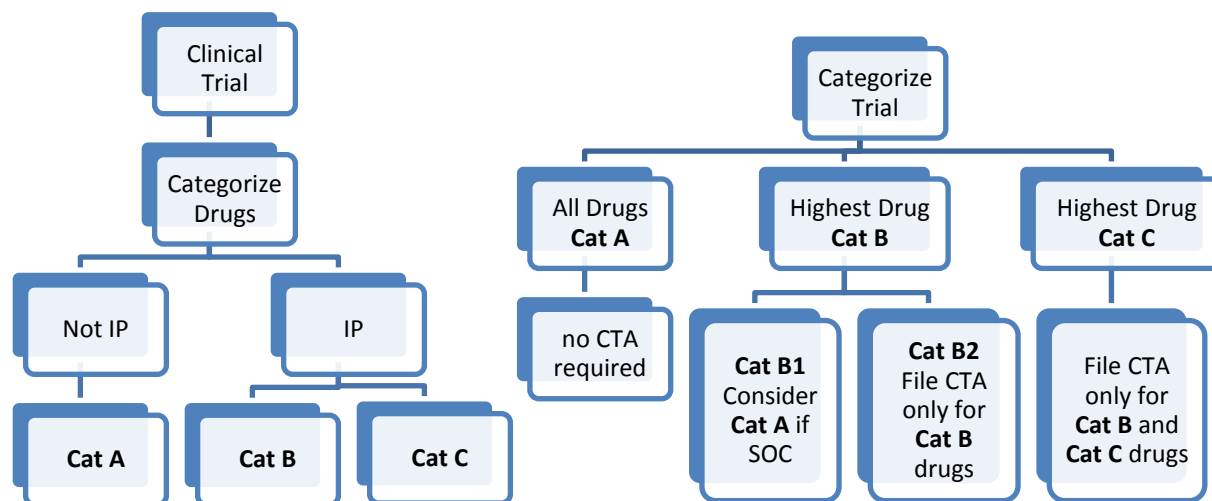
Clinical Trial

Categorize Drugs

Not IP

IP

Cat A

Cat B

Cat C

Categorize Trial

All Drugs **Cat A**

Highest Drug **Cat B**

Highest Drug **Cat C**

no CTA required

**Cat B1** Consider **Cat A** if SOC

**Cat B2** File CTA only for **Cat B** drugs

File CTA only for **Cat B** and **Cat C** drugs